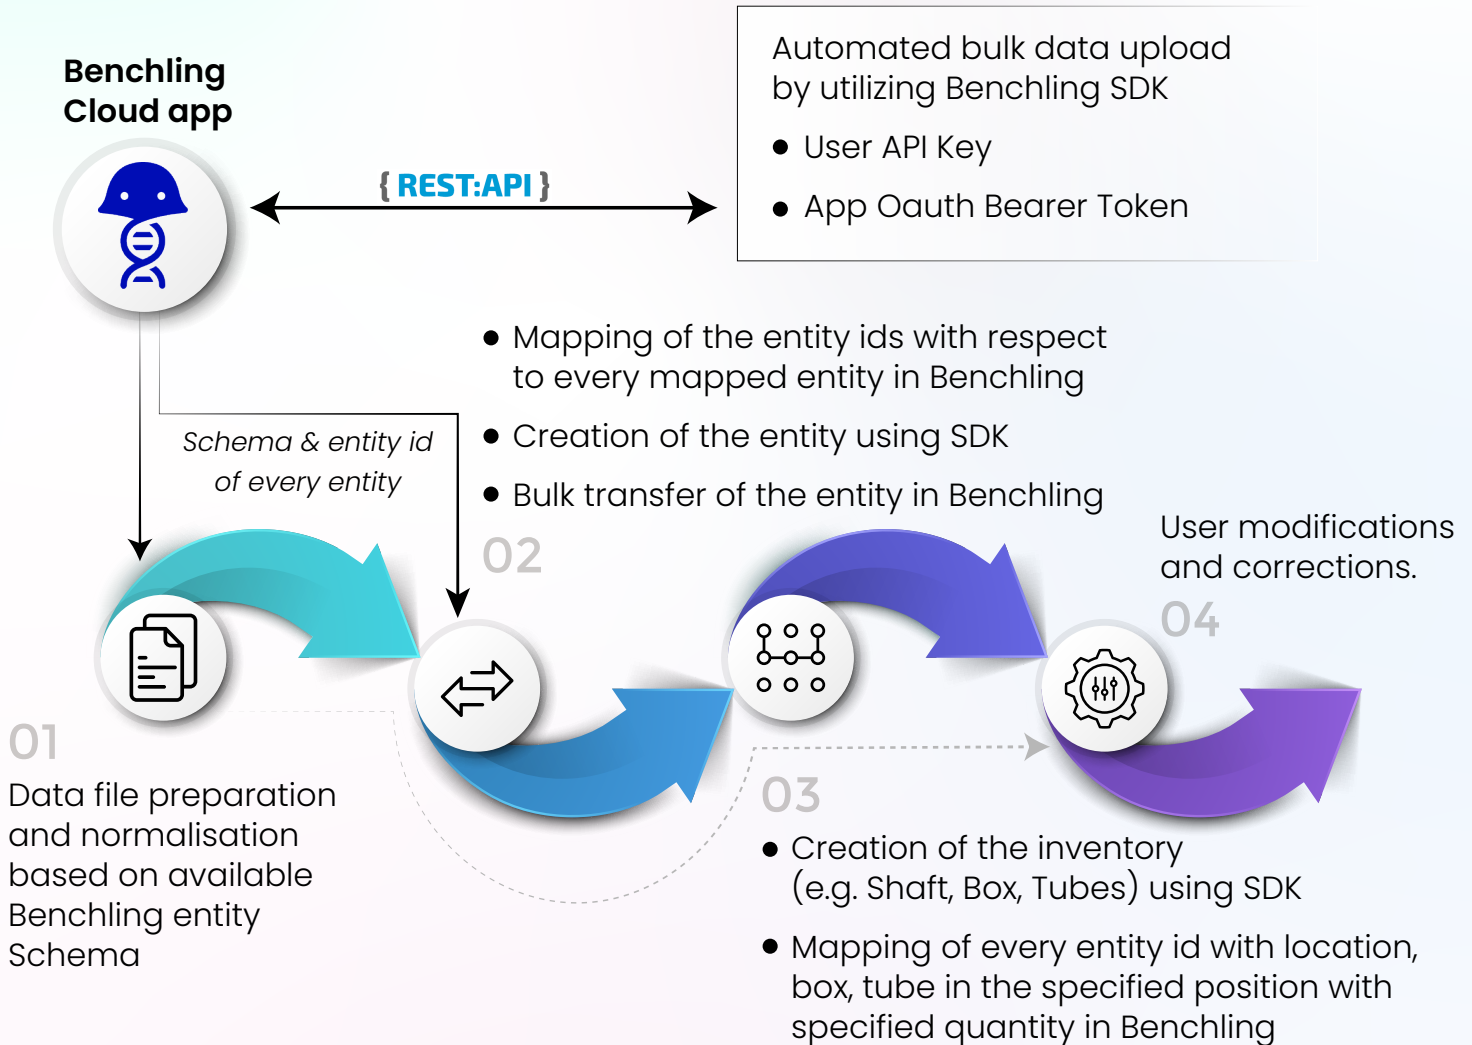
Benchling Cloud app

{ REST:API }

Automated bulk data upload by utilizing Benchling SDK

- User API Key
- App Oauth Bearer Token

Schema & entity id of every entity

- Mapping of the entity ids with respect to every mapped entity in Benchling
- Creation of the entity using SDK
- Bulk transfer of the entity in Benchling

02

User modifications and corrections.

04

01

Data file preparation and normalisation based on available Benchling entity Schema

03

- Creation of the inventory (e.g. Shaft, Box, Tubes) using SDK
- Mapping of every entity id with location, box, tube in the specified position with specified quantity in Benchling